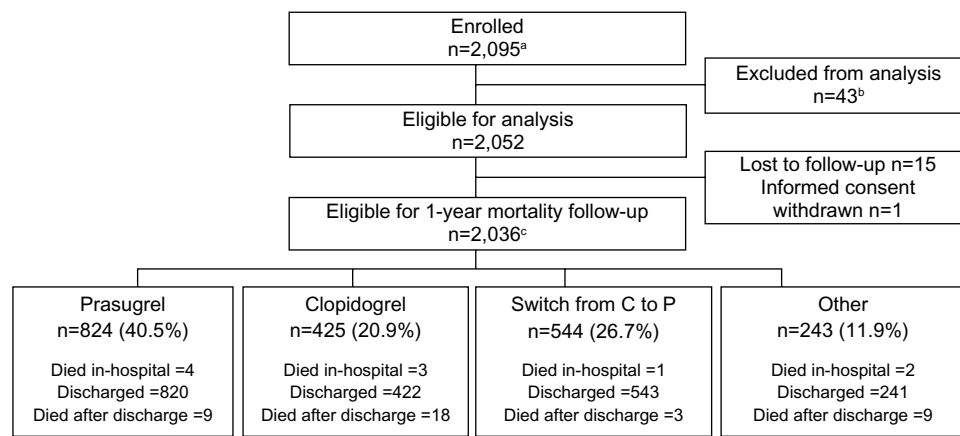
Enrolled
n=2,095$^{a}$

Excluded from analysis
n=43$^{b}$

Eligible for analysis
n=2,052

Lost to follow-up n=15
Informed consent withdrawn n=1

Eligible for 1-year mortality follow-up
n=2,036$^{c}$

Prasugrel
n=824 (40.5%)

Died in-hospital =4
Discharged =820
Died after discharge =9

Clopidogrel
n=425 (20.9%)

Died in-hospital =3
Discharged =422
Died after discharge =18

Switch from C to P
n=544 (26.7%)

Died in-hospital =1
Discharged =543
Died after discharge =3

Other
n=243 (11.9%)

Died in-hospital =2
Discharged =241
Died after discharge =9